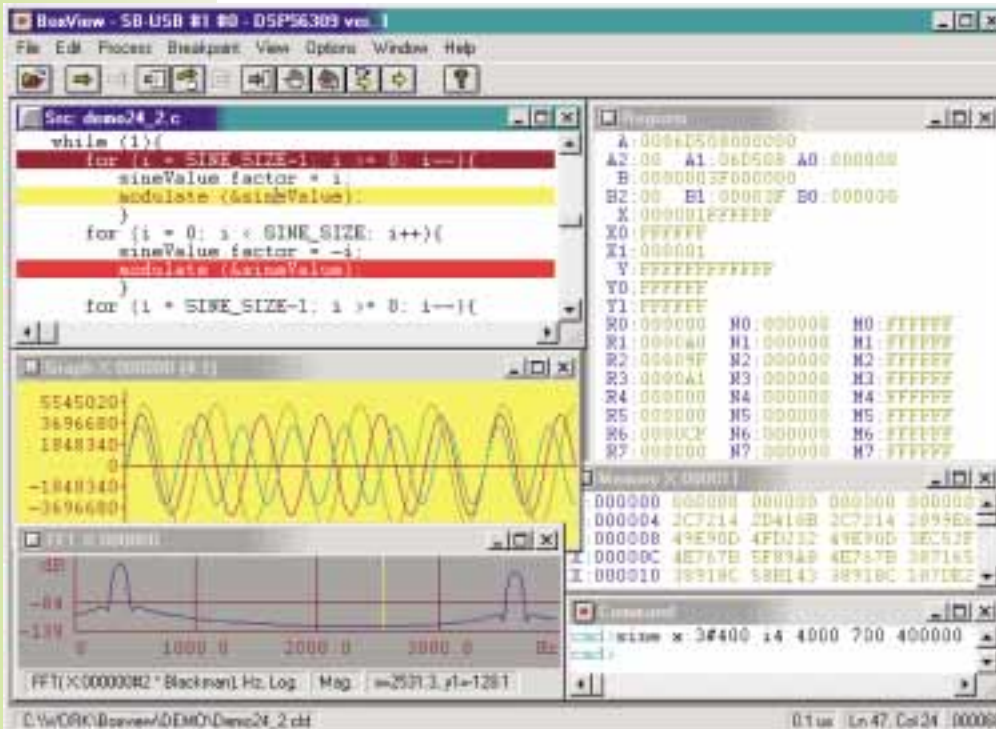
BoxView - SB-USB #1 #0 - DSP56309 ver.

File Edit Process Breakpoint View Options Window Help

Src: demo24_2.c

while (1){
for (i = SINE_SIZE-1; i >= 0; i--){
sineValue.factor = i;
modulate (&sineValue);
}
for (i = 0; i < SINE_SIZE; i++){
sineValue.factor = -i;
modulate (&sineValue);
}
for (i = SINE_SIZE-1; i >= 0; i--){

Registers

A:00 6D508000000
A2:00 A1:6D508 A0:000000
B:0000003F000000
B2:00 B1:00003F B0:000000
X:000001FFFFFF
X0:FFFFFF
X1:000001
Y:FFFFFFFFFFFF
Y0:FFFFFF
Y1:FFFFFF
R0:000000 N0:000000 M0:FFFFFF
R1:0000A0 N1:000000 M1:FFFFFF
R2:00009F N2:000000 M2:FFFFFF
R3:0000A1 N3:000000 M3:FFFFFF
R4:000000 N4:000000 M4:FFFFFF
R5:000000 N5:000000 M5:FFFFFF
R6:0000CF N6:000000 M6:FFFFFF
R7:000000 N7:000000 M7:FFFFFF

Graph X:000000 (4:1)

5545020
3696680
1848340
0
-1848340
-3696680

Memory X:000011

X:000000 000000 000000 000000 000000
X:000004 2C7214 2D416B 2C7214 2899E6
X:000008 49E90D 4FD232 49E90D 3EC52F
X:00000C 4E767B 5F89A8 4E767B 387165
X:000010 38918C 58E143 38918C 187DE2

FFT X:000000

dB
-84
-139
0 1000.0 2000.0 3000.0 Hz

FFT( X:000000#2 * Blackman), Hz, Log Mag. x=2531.3, y1=-128.1

Command

cmd>sine x:3#400 i4 4000 700 400000
cmd>

C:\WORK\Boxview\DEMO\Demo24_2.cld 0.1us Ln 47, Col 24 00000